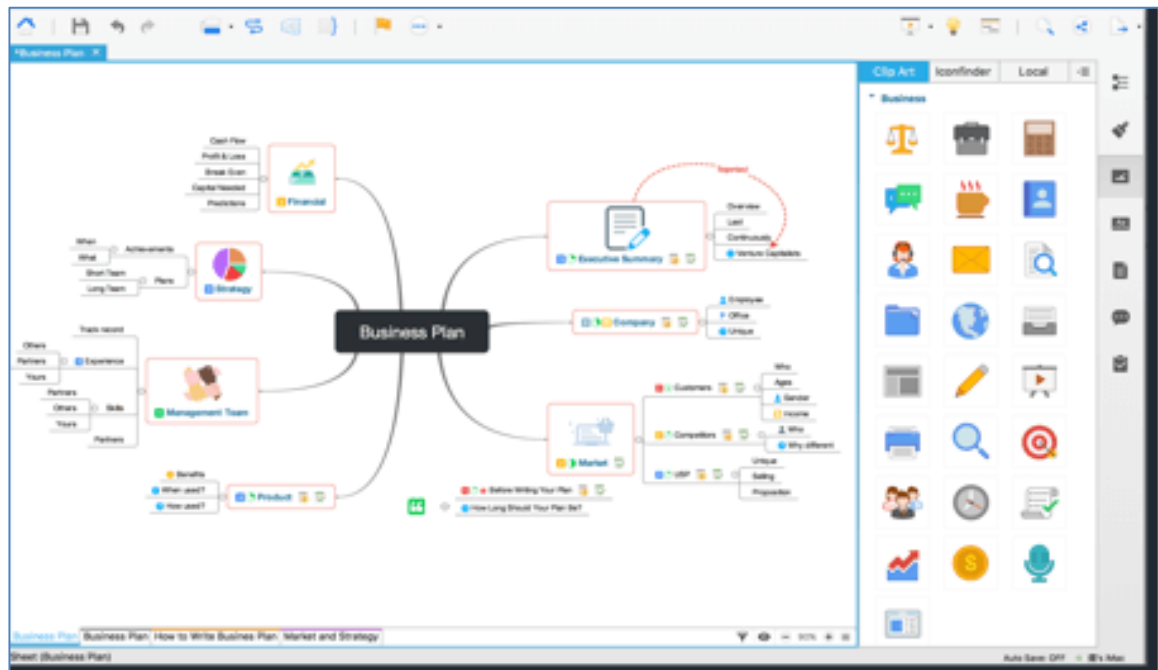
*Business Plan ×

Clip Art | Iconfinder | Local

Business

Cash Flow
Profit & Loss
Break Even
Capital Needed
Predictions
Financial

When
What
Achievements
Short Team
Long Team
Plans
Strategy

Track record
Others
Partners
Yours
Experience
Partners
Others
Yours
Skills
Partners
Management Team

Benefits
When used?
How used?
Product

Business Plan

Important
Overview
Last
Continuously
Venture Capitalists
Executive Summary

Employee
Office
Unique
Company

Customers
Who
Ages
Gender
Income
Competitors
Who
Why different
USP
Unique
Selling
Proposition
Market

Before Writing Your Plan
How Long Should Your Plan Be?

Business Plan | Business Plan | How to Write Business Plan | Market and Strategy

Sheet (Business Plan)

Auto Save: OFF